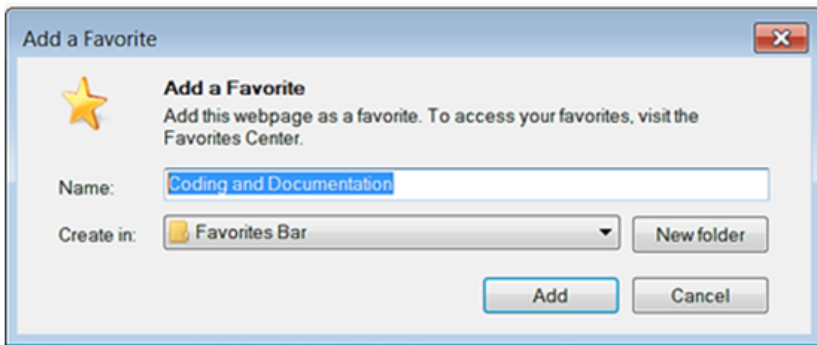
Add a Favorite

Add a Favorite

Add this webpage as a favorite. To access your favorites, visit the Favorites Center.

Name: Coding and Documentation

Create in: Favorites Bar

New folder

Add

Cancel